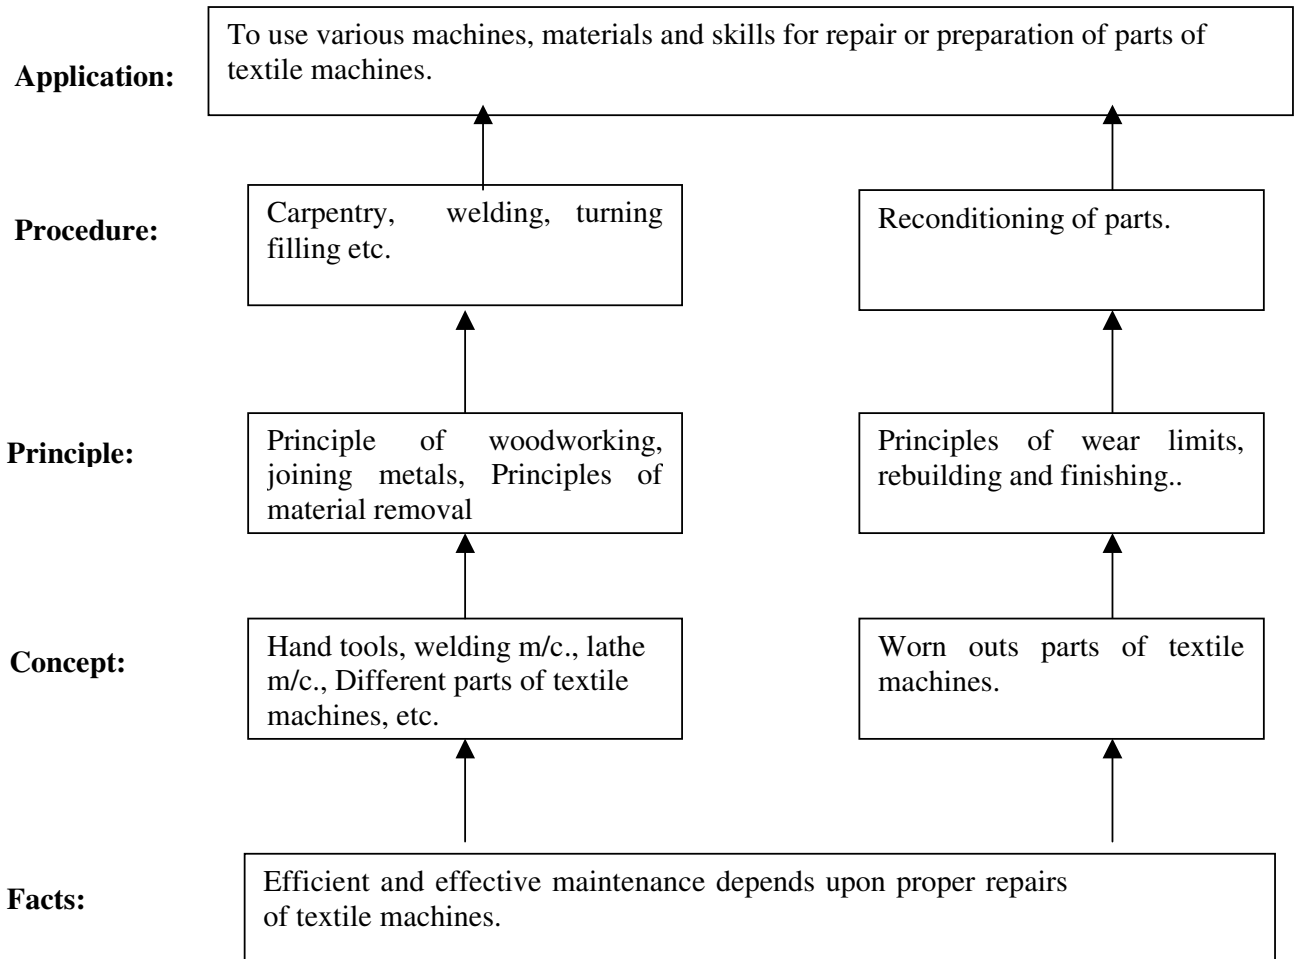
Application:

To use various machines, materials and skills for repair or preparation of parts of textile machines.

Procedure:

Carpentry, welding, turning filling etc.

Reconditioning of parts.

Principle:

Principle of woodworking, joining metals, Principles of material removal

Principles of wear limits, rebuilding and finishing..

Concept:

Hand tools, welding m/c., lathe m/c., Different parts of textile machines, etc.

Worn outs parts of textile machines.

Facts:

Efficient and effective maintenance depends upon proper repairs of textile machines.